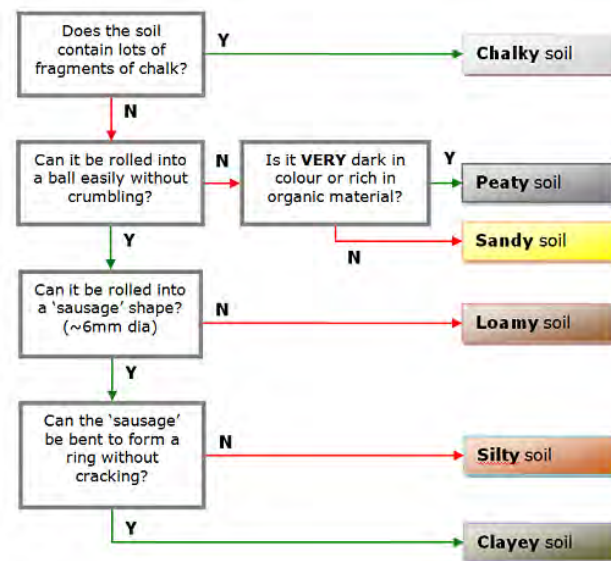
Does the soil contain lots of fragments of chalk?

Y

Chalky soil

N

Can it be rolled into a ball easily without crumbling?

N

Is it VERY dark in colour or rich in organic material?

Y

Peaty soil

N

Sandy soil

Y

Can it be rolled into a 'sausage' shape? (~6mm dia)

N

Loamy soil

Y

Can the 'sausage' be bent to form a ring without cracking?

N

Silty soil

Y

Clayey soil